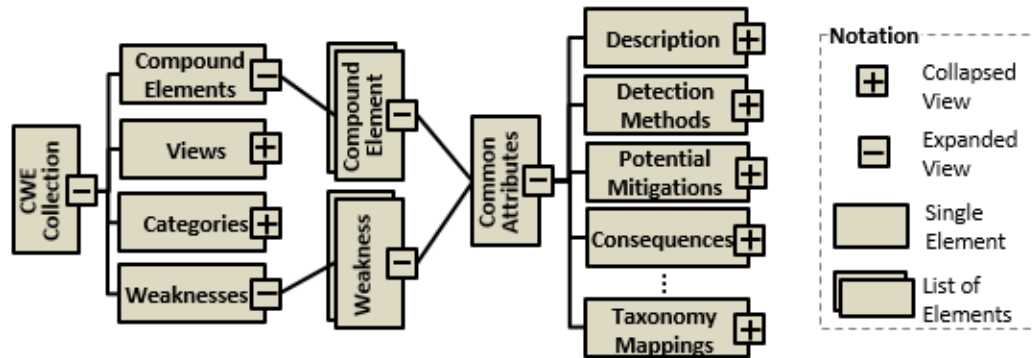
CWE Collection

Compound Elements

Views

Categories

Weaknesses

Compound Element

Weakness

Common Attributes

Description

Detection Methods

Potential Mitigations

Consequences

⋮

Taxonomy Mappings

Notation

Collapsed View

Expanded View

Single Element

List of Elements